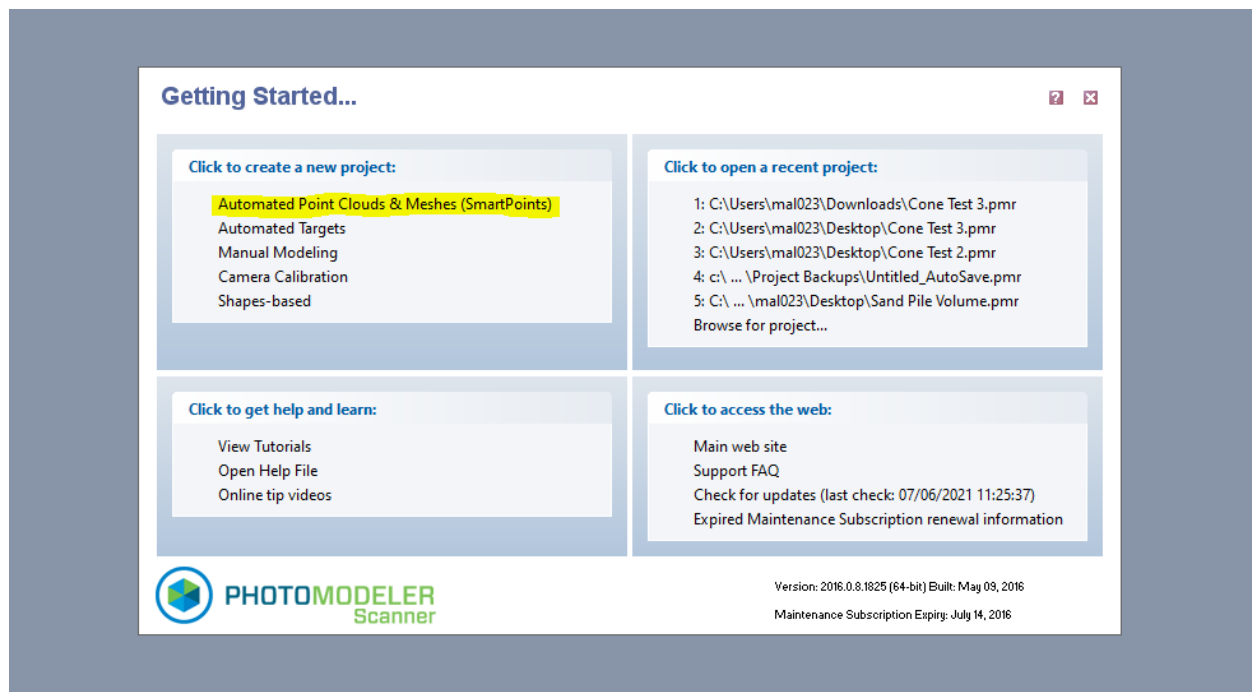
Getting Started...

?

Click to create a new project:

Automated Point Clouds & Meshes (SmartPoints)
Automated Targets
Manual Modeling
Camera Calibration
Shapes-based

Click to open a recent project:

1: C:\Users\mal023\Downloads\Cone Test 3.pmr
2: C:\Users\mal023\Desktop\Cone Test 3.pmr
3: C:\Users\mal023\Desktop\Cone Test 2.pmr
4: c:\ ... \Project Backups\Untitled_AutoSave.pmr
5: C:\ ... \mal023\Desktop\Sand Pile Volume.pmr
Browse for project...

Click to get help and learn:

View Tutorials
Open Help File
Online tip videos

Click to access the web:

Main web site
Support FAQ
Check for updates (last check: 07/06/2021 11:25:37)
Expired Maintenance Subscription renewal information

PHOTOMODELER Scanner

Version: 2016.0.8.1825 (64-bit) Built: May 09, 2016

Maintenance Subscription Expiry: July 14, 2016